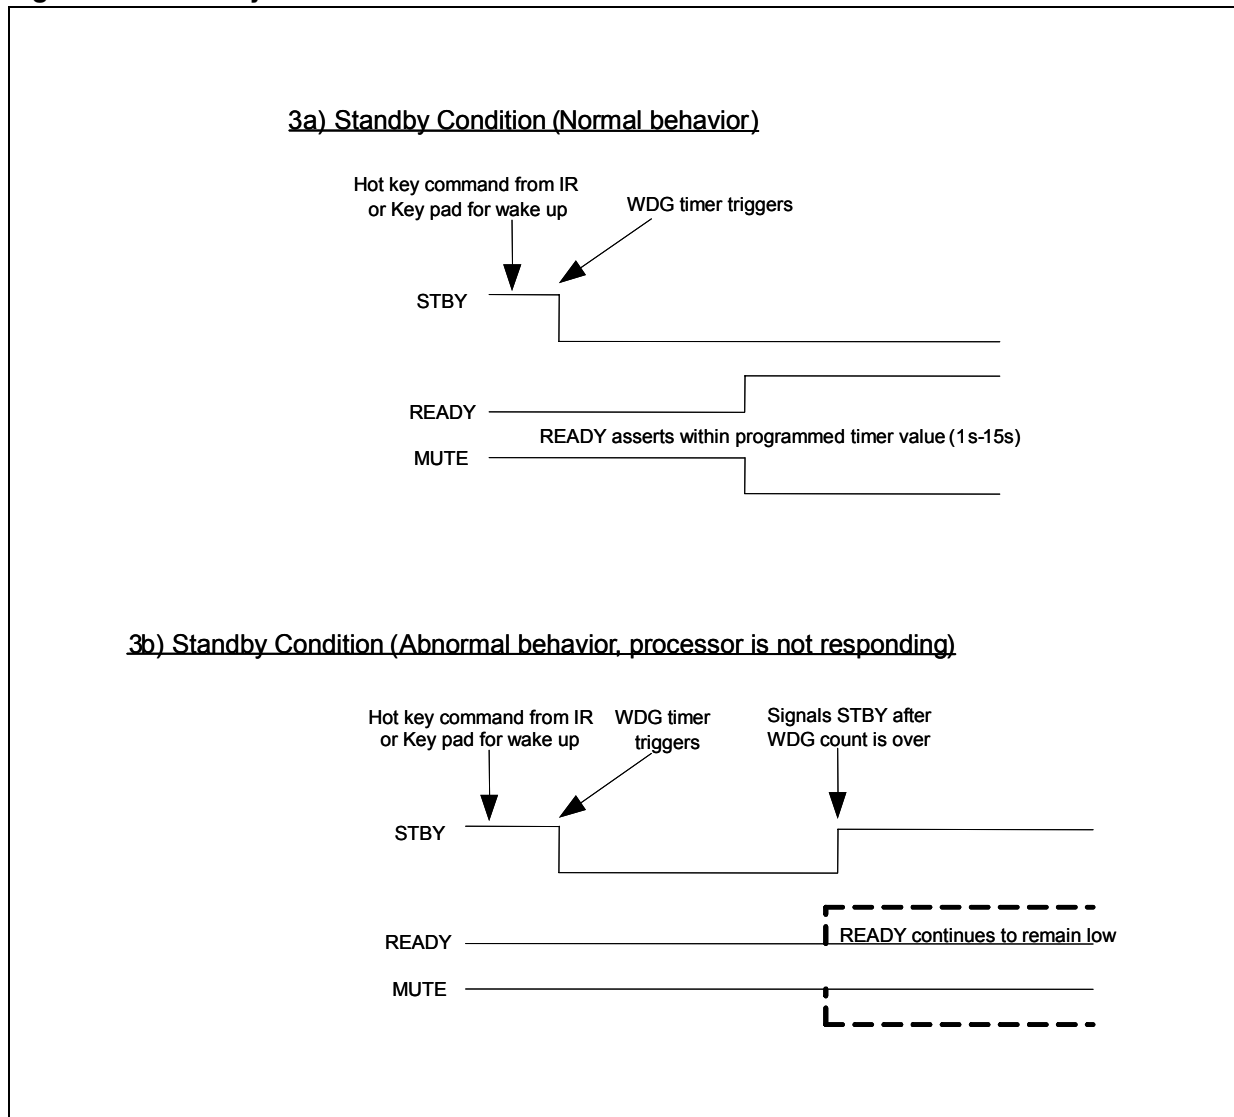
3a) Standby Condition (Normal behavior)

Hot key command from IR or Key pad for wake up

WDG timer triggers

STBY

READY

READY asserts within programmed timer value (1s-15s)

MUTE

3b) Standby Condition (Abnormal behavior, processor is not responding)

Hot key command from IR or Key pad for wake up

WDG timer triggers

Signals STBY after WDG count is over

STBY

READY

READY continues to remain low

MUTE